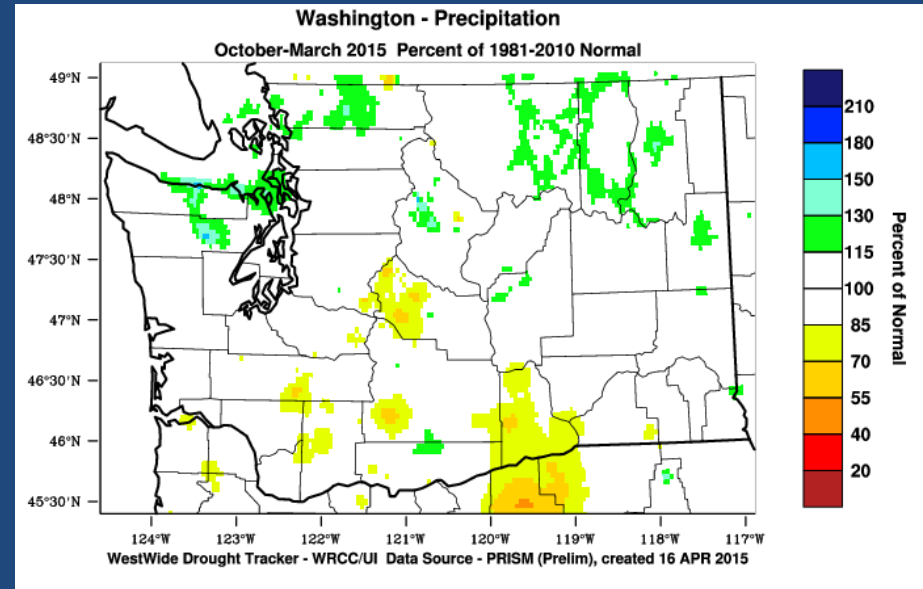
Washington - Precipitation

October-March 2015 Percent of 1981-2010 Normal

49°N
48°30'N
48°N
47°30'N
47°N
46°30'N
46°N
45°30'N

124°W 123°W 122°W 121°W 120°W 119°W 118°W 117°W

WestWide Drought Tracker - WRCC/UI Data Source - PRISM (Prelim), created 16 APR 2015

210
180
150
130
115
100
85
70
55
40
20

Percent of Normal